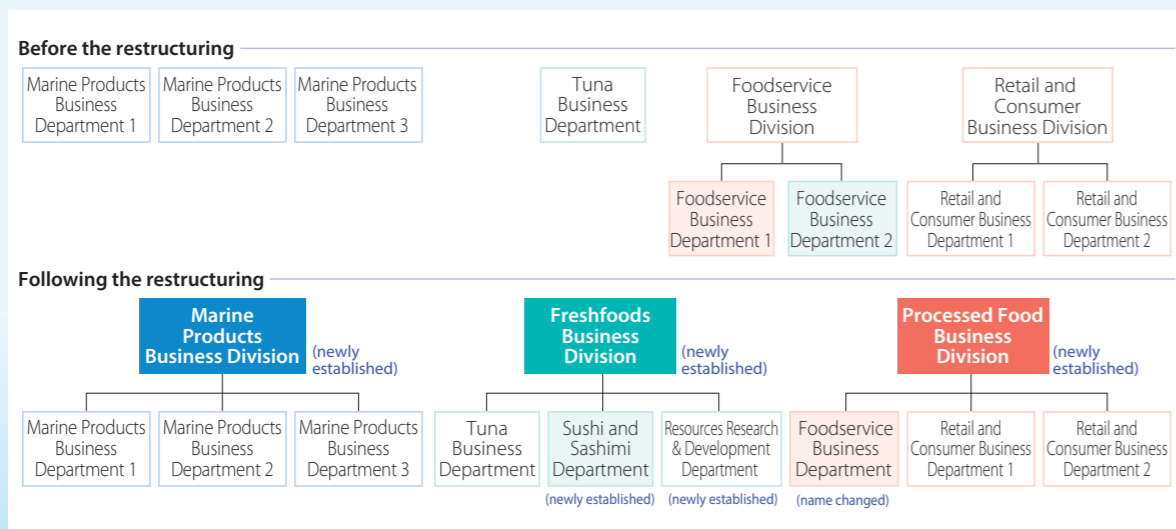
Before the restructuring

Marine Products Business Department 1

Marine Products Business Department 2

Marine Products Business Department 3

Tuna Business Department

Foodservice Business Division

Foodservice Business Department 1

Foodservice Business Department 2

Retail and Consumer Business Division

Retail and Consumer Business Department 1

Retail and Consumer Business Department 2

Following the restructuring

Marine Products Business Division (newly established)

Marine Products Business Department 1

Marine Products Business Department 2

Marine Products Business Department 3

Freshfoods Business Division (newly established)

Tuna Business Department

Sushi and Sashimi Department (newly established)

Resources Research & Development Department (newly established)

Processed Food Business Division (newly established)

Foodservice Business Department (name changed)

Retail and Consumer Business Department 1

Retail and Consumer Business Department 2